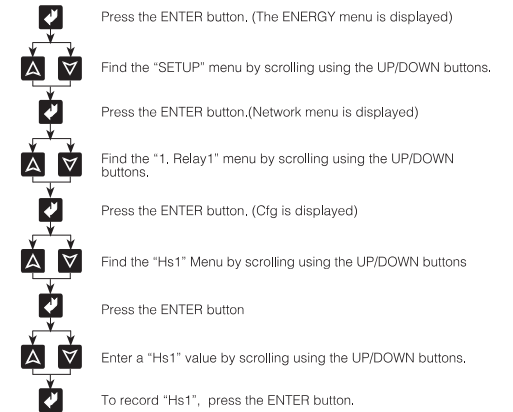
Press the ENTER button. (The ENERGY menu is displayed)

Find the “SETUP” menu by scrolling using the UP/DOWN buttons.

Press the ENTER button.(Network menu is displayed)

Find the “1. Relay1” menu by scrolling using the UP/DOWN buttons.

Press the ENTER button. (Cfg is displayed)

Find the “Hs1” Menu by scrolling using the UP/DOWN buttons

Press the ENTER button

Enter a “Hs1” value by scrolling using the UP/DOWN buttons.

To record “Hs1”, press the ENTER button.